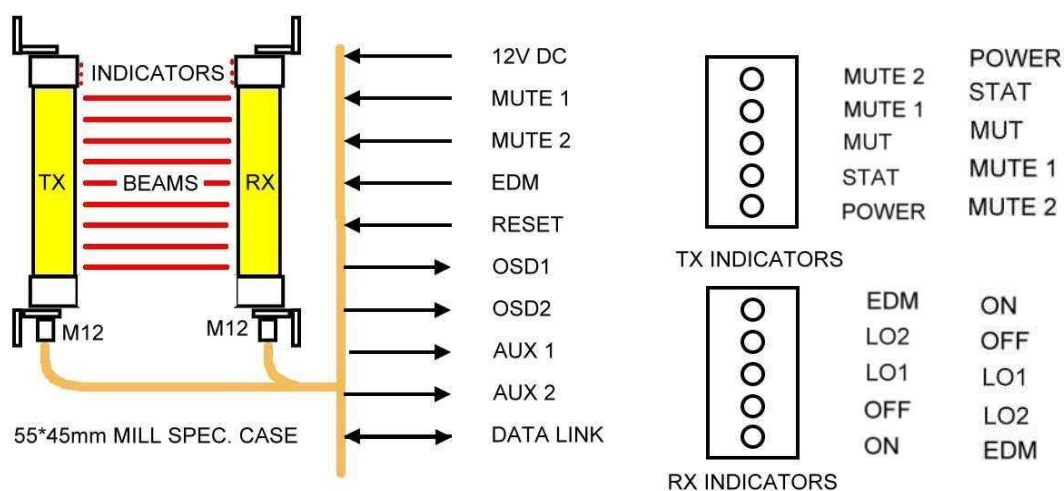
INDICATORS

TX

BEAMS

RX

M12

M12

55*45mm MILL SPEC. CASE

12V DC
MUTE 1
MUTE 2
EDM
RESET
OSD1
OSD2
AUX 1
AUX 2
DATA LINK

MUTE 2
MUTE 1
MUT
STAT
POWER

POWER
STAT
MUT
MUTE 1
MUTE 2

TX INDICATORS

EDM
LO2
LO1
OFF
ON

ON
OFF
LO1
LO2
EDM

RX INDICATORS